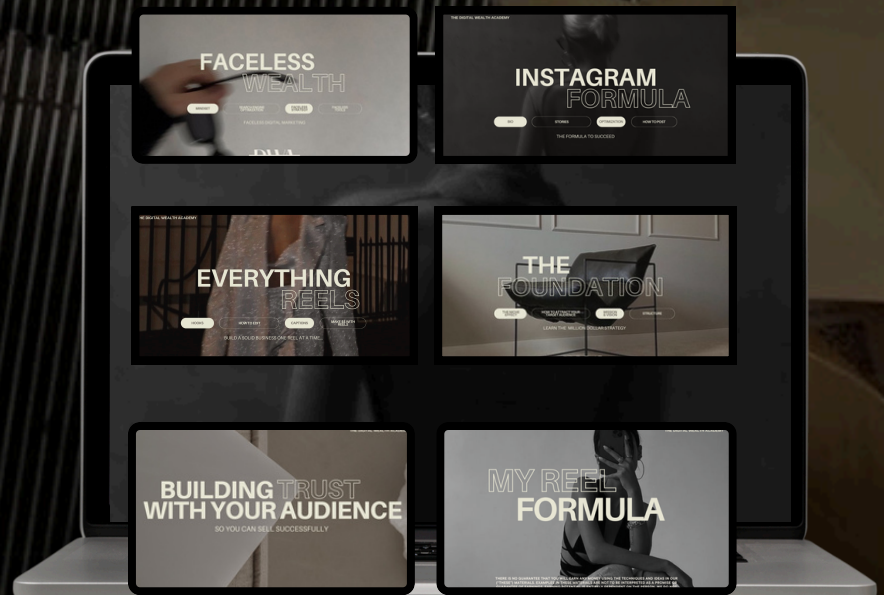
FACELESS
WEALTH

FACELESS DIGITAL MARKETING

THE DIGITAL WEALTH ACADEMY

INSTAGRAM
FORMULA

SEO
STORIES
OPTIMIZATION
HOW TO POST

THE FORMULA TO SUCCEED

THE DIGITAL WEALTH ACADEMY

EVERYTHING
REELS

HOOKS
HOW TO EDIT
CAPTIONS

BUILD A SOLID BUSINESS ONE REEL AT A TIME...

THE
FOUNDATION

STRUCTURE

LEARN THE MILLION DOLLAR STRATEGY

BUILDING TRUST
WITH YOUR AUDIENCE

SO YOU CAN SELL SUCCESSFULLY

MY REEL
FORMULA

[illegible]